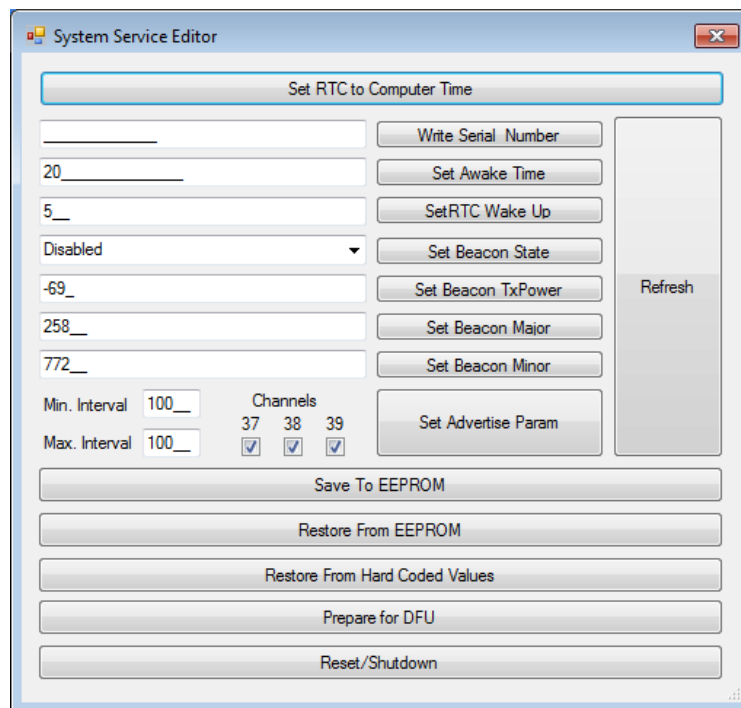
System Service Editor

Set RTC to Computer Time

____________ Write Serial Number

20____________ Set Awake Time

5__ SetRTC Wake Up

Disabled Set Beacon State

-69_ Set Beacon TxPower

258__ Set Beacon Major

772__ Set Beacon Minor

Refresh

Min. Interval 100__

Max. Interval 100__

Channels
37 38 39

Set Advertise Param

Save To EEPROM

Restore From EEPROM

Restore From Hard Coded Values

Prepare for DFU

Reset/Shutdown